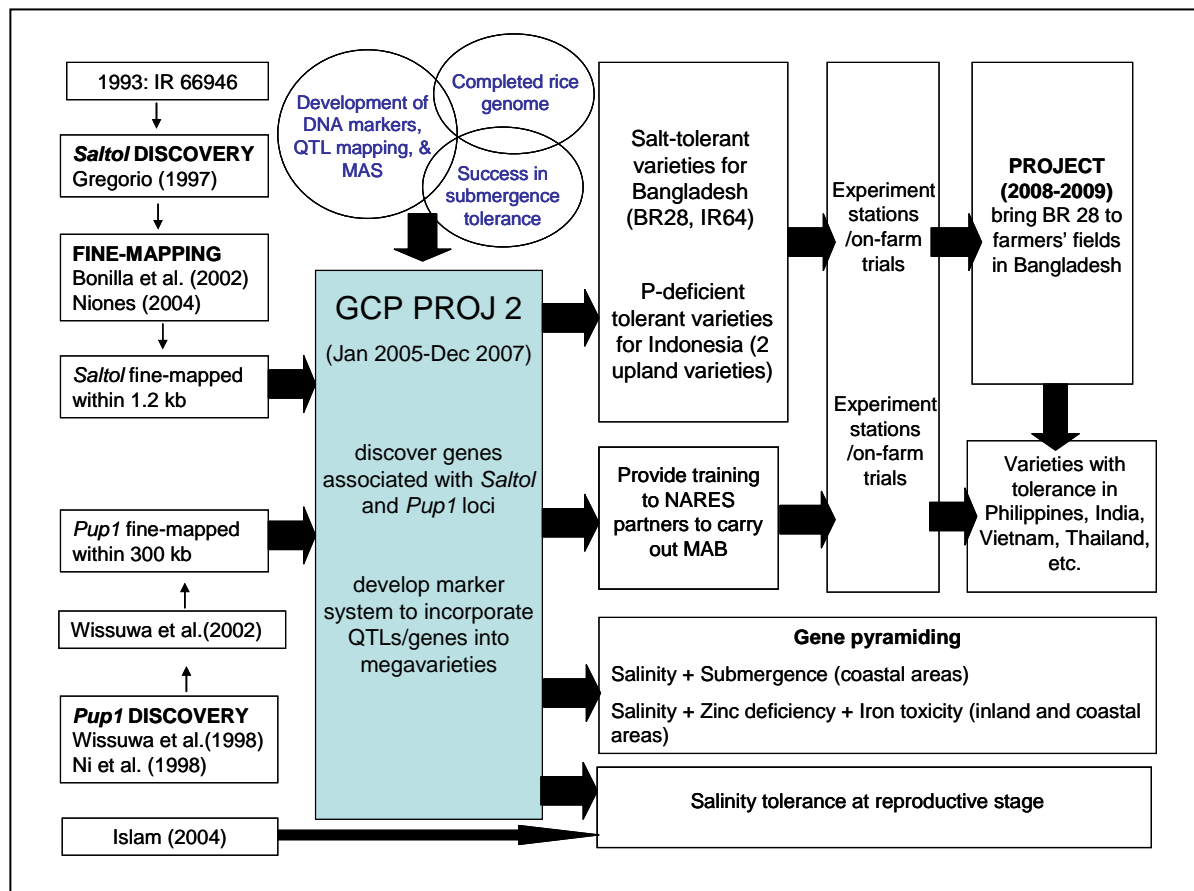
1993: IR 66946

*Saltol* DISCOVERY
Gregorio (1997)

FINE-MAPPING
Bonilla et al. (2002)
Niones (2004)

*Saltol* fine-mapped within 1.2 kb

*Pup1* fine-mapped within 300 kb

Wissuwa et al.(2002)

*Pup1* DISCOVERY
Wissuwa et al.(1998)
Ni et al. (1998)

Islam (2004)

Development of DNA markers, QTL mapping, & MAS

Completed rice genome

Success in submergence tolerance

GCP PROJ 2

(Jan 2005-Dec 2007)

discover genes associated with *Saltol* and *Pup1* loci

develop marker system to incorporate QTLs/genes into megavarieties

Salt-tolerant varieties for Bangladesh (BR28, IR64)

P-deficient tolerant varieties for Indonesia (2 upland varieties)

Provide training to NARES partners to carry out MAB

Experiment stations /on-farm trials

Experiment stations /on-farm trials

PROJECT (2008-2009)
bring BR 28 to farmers' fields in Bangladesh

Varieties with tolerance in Philippines, India, Vietnam, Thailand, etc.

Gene pyramiding

Salinity + Submergence (coastal areas)

Salinity + Zinc deficiency + Iron toxicity (inland and coastal areas)

Salinity tolerance at reproductive stage